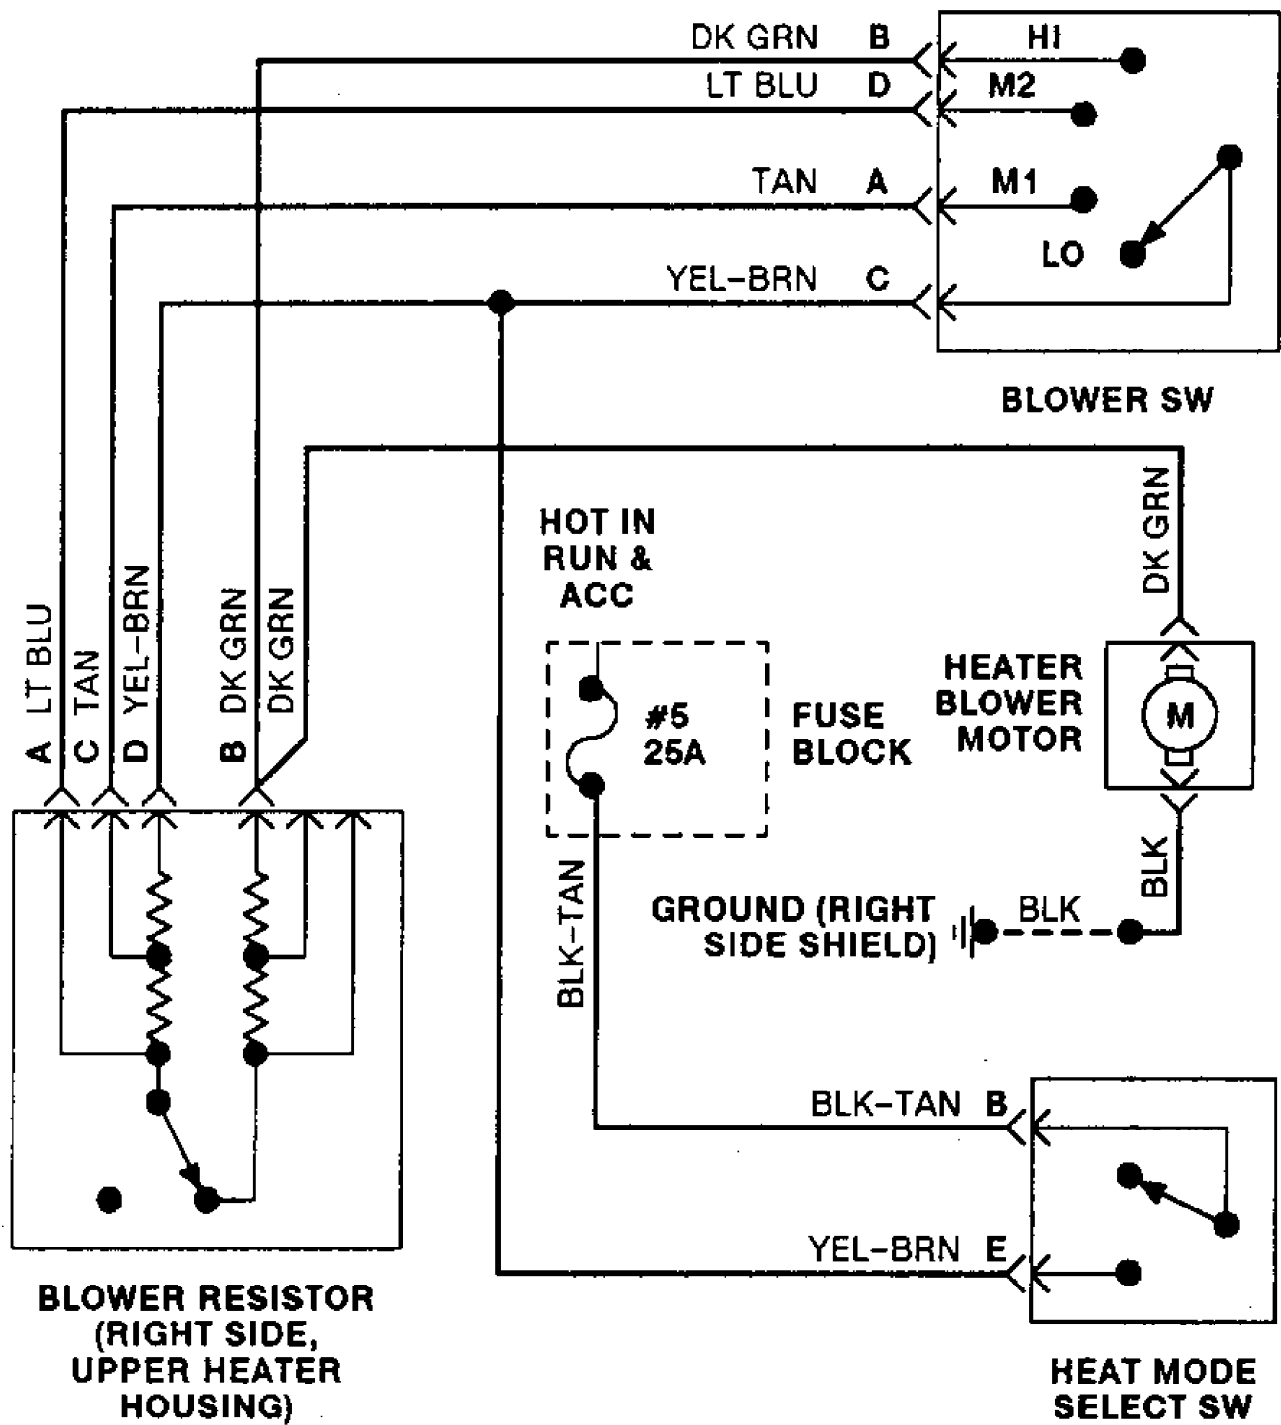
DK GRN B
LT BLU D
TAN A
YEL-BRN C
HI
M2
M1
LO
BLOWER SW

A LT BLU
C TAN
D YEL-BRN
B DK GRN
DK GRN

HOT IN RUN & ACC
#5 25A
FUSE BLOCK
DK GRN
HEATER BLOWER MOTOR
M
BLK
BLK-TAN
GROUND (RIGHT SIDE SHIELD)
BLK

BLK-TAN B
YEL-BRN E

BLOWER RESISTOR (RIGHT SIDE, UPPER HEATER HOUSING)

HEAT MODE SELECT SW